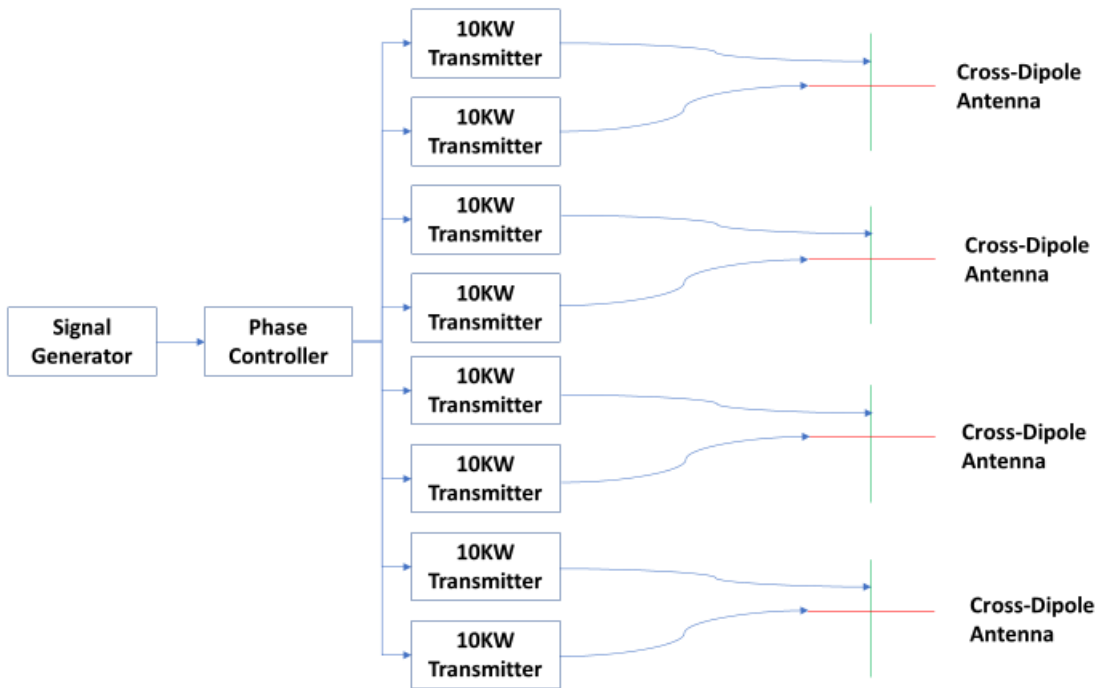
Signal Generator

Phase Controller

10KW Transmitter

10KW Transmitter

Cross-Dipole Antenna

10KW Transmitter

10KW Transmitter

Cross-Dipole Antenna

10KW Transmitter

10KW Transmitter

Cross-Dipole Antenna

10KW Transmitter

10KW Transmitter

Cross-Dipole Antenna